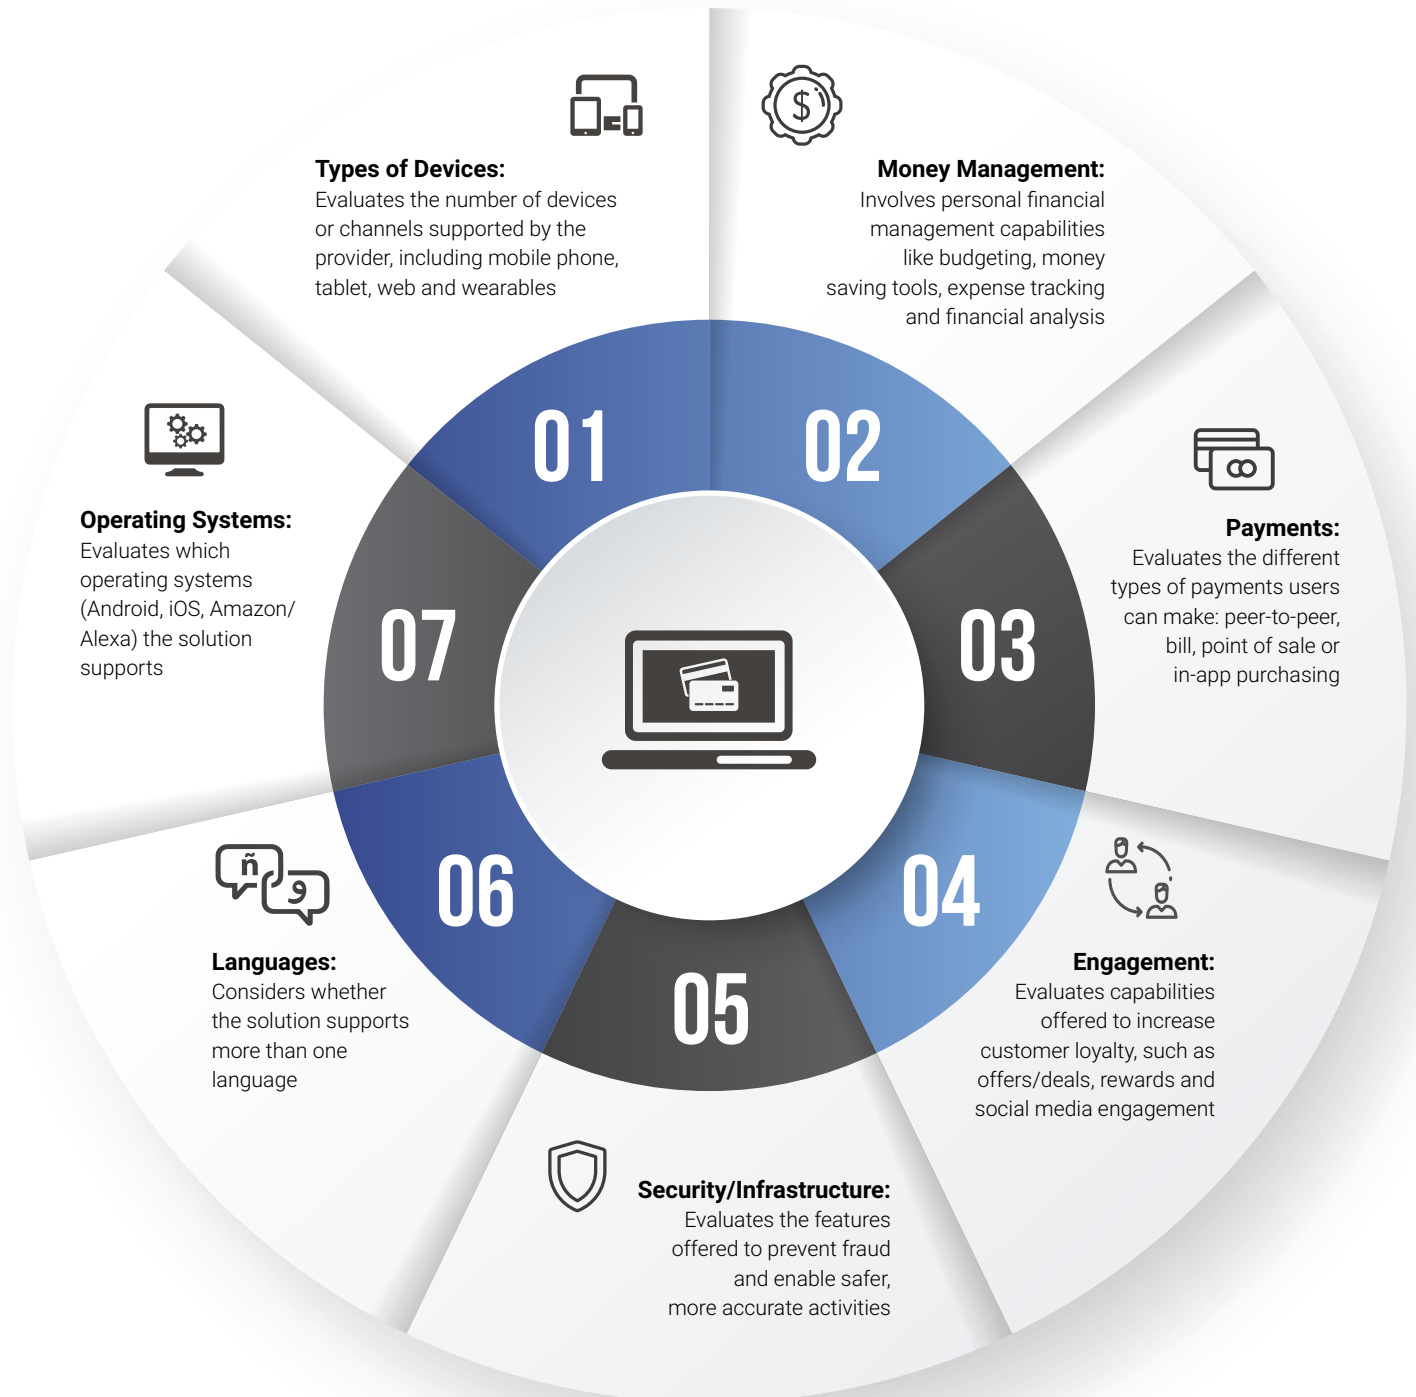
Types of Devices:
Evaluates the number of devices or channels supported by the provider, including mobile phone, tablet, web and wearables

Money Management:
Involves personal financial management capabilities like budgeting, money saving tools, expense tracking and financial analysis

01

02

Operating Systems:
Evaluates which operating systems (Android, iOS, Amazon/ Alexa) the solution supports

07

03

Payments:
Evaluates the different types of payments users can make: peer-to-peer, bill, point of sale or in-app purchasing

ñ

9

06

04

05

Languages:
Considers whether the solution supports more than one language

Engagement:
Evaluates capabilities offered to increase customer loyalty, such as offers/deals, rewards and social media engagement

Security/Infrastructure:
Evaluates the features offered to prevent fraud and enable safer, more accurate activities